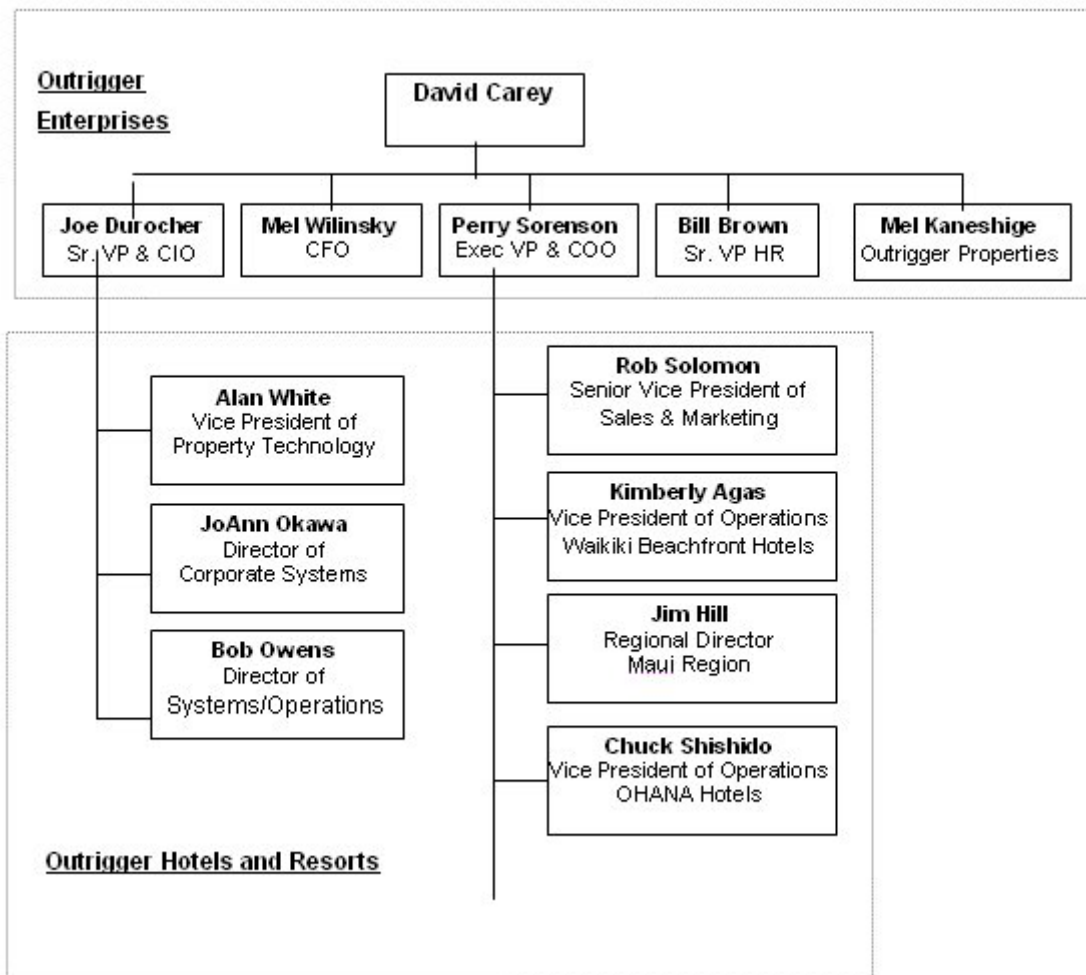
Outrigger Enterprises

David Carey

Joe Durocher
Sr. VP & CIO

Mel Wilinsky
CFO

Perry Sorenson
Exec VP & COO

Bill Brown
Sr. VP HR

Mel Kaneshige
Outrigger Properties

Alan White
Vice President of Property Technology

JoAnn Okawa
Director of Corporate Systems

Bob Owens
Director of Systems/Operations

Rob Solomon
Senior Vice President of Sales & Marketing

Kimberly Agas
Vice President of Operations Waikiki Beachfront Hotels

Jim Hill
Regional Director Maui Region

Chuck Shishido
Vice President of Operations OHANA Hotels

Outrigger Hotels and Resorts